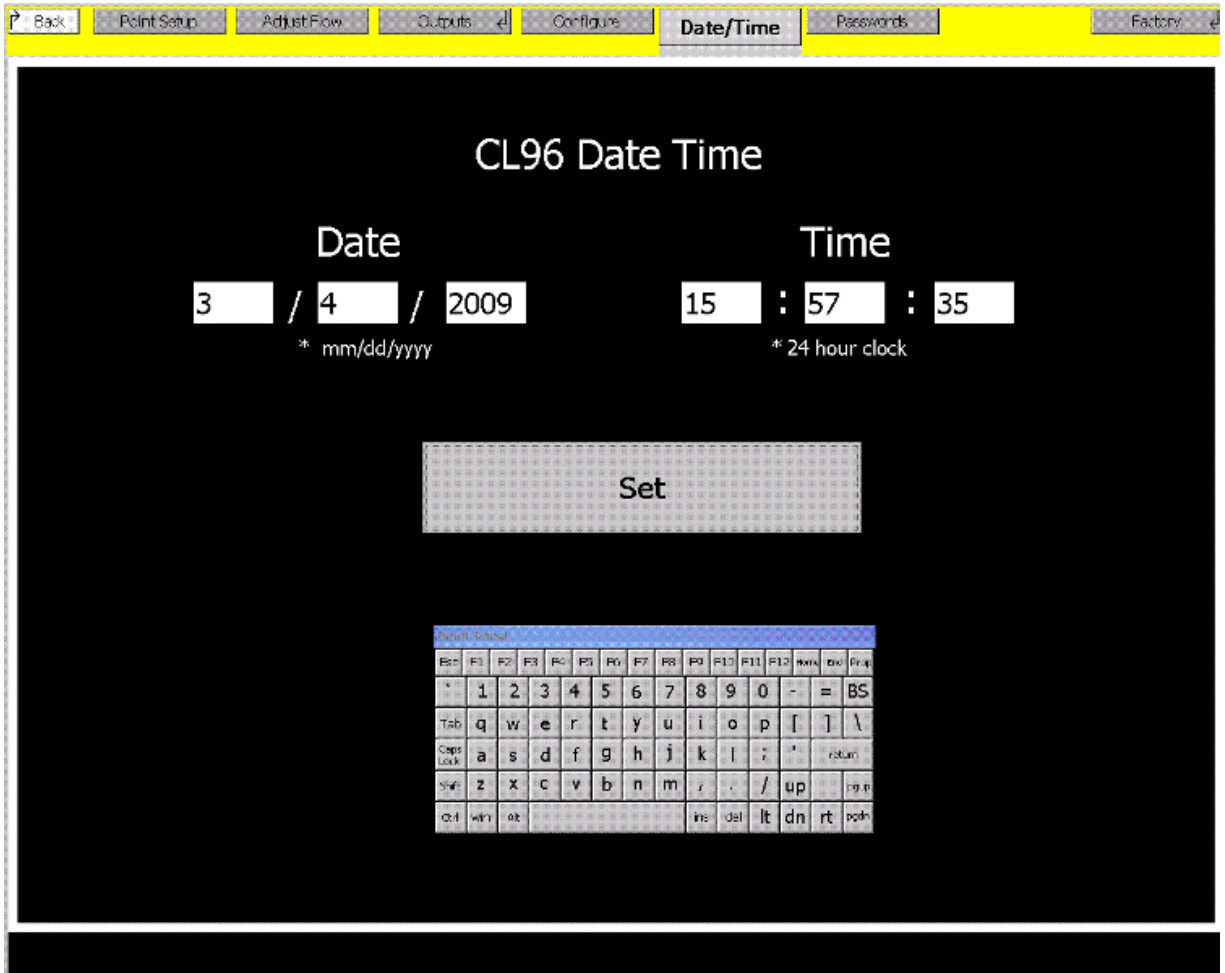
Back | Point Setup | Adjust Flow | Outputs | Configure | Date/Time | Passwords | Factory

CL96 Date Time

Date

3 / 4 / 2009

* mm/dd/yyyy

Time

15 : 57 : 35

* 24 hour clock

Set

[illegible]

Esc F1 F2 F3 F4 F5 F6 F7 F8 F9 F10 F11 F12 Home End Pgup

` 1 2 3 4 5 6 7 8 9 0 - = BS

Tab q w e r t y u i o p [ ] \

Caps Lock a s d f g h j k l ; ' return

Shift z x c v b n m , . / up pgup

Ctrl win Alt ins del lt dn rt pgdn